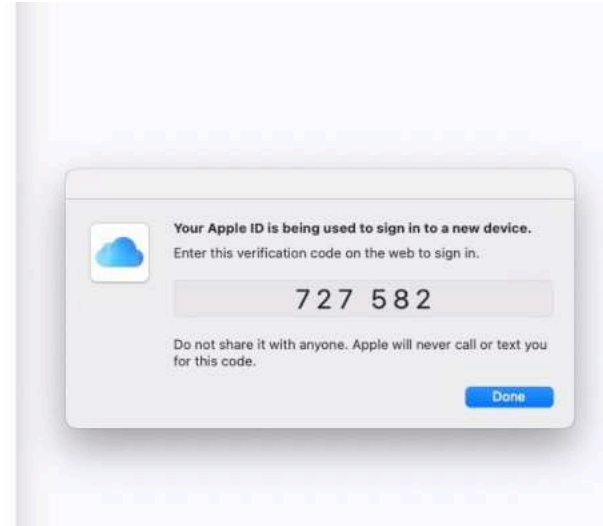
Your Apple ID is being used to sign in to a new device.

Enter this verification code on the web to sign in.

727 582

Do not share it with anyone. Apple will never call or text you for this code.

Done